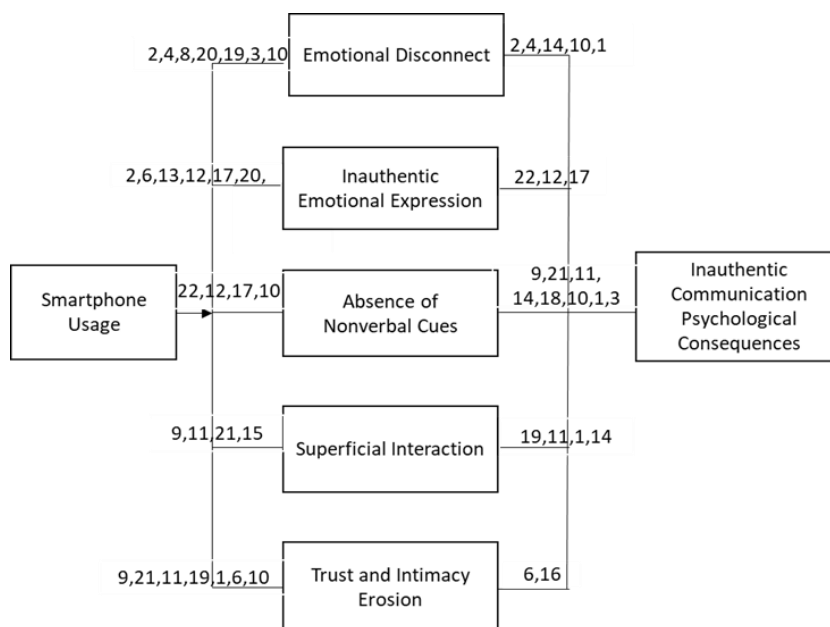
2,4,8,20,19,3,10

Emotional Disconnect

2,4,14,10,1

2,6,13,12,17,20,

Inauthentic Emotional Expression

22,12,17

Smartphone Usage

22,12,17,10

Absence of Nonverbal Cues

9,21,11, 14,18,10,1,3

Inauthentic Communication Psychological Consequences

9,11,21,15

Superficial Interaction

19,11,1,14

9,21,11,19,1,6,10

Trust and Intimacy Erosion

6,16